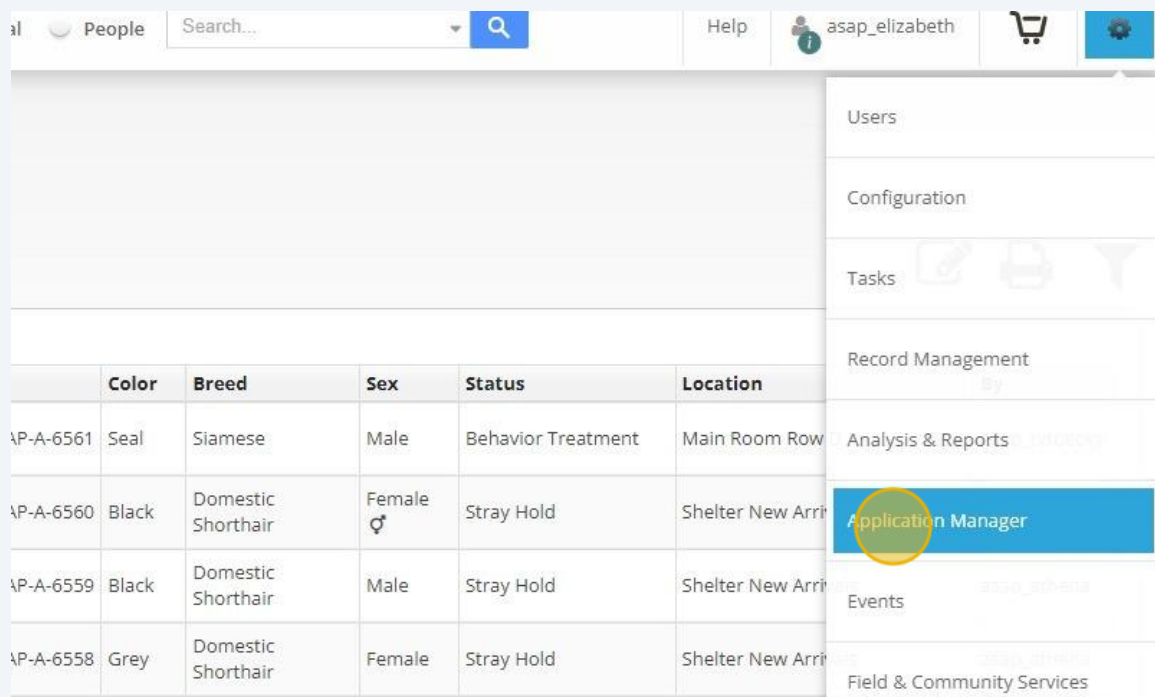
al People Search... Help asap_elizabeth

Users

Configuration

Tasks

Record Management

Analysis & Reports

Application Manager

Events

Field & Community Services

| | Color | Breed | Sex | Status | Location |
|---|---|---|---|---|---|
| AP-A-6561 | Seal | Siamese | Male | Behavior Treatment | Main Room Row |
| AP-A-6560 | Black | Domestic Shorthair | Female ⚥ | Stray Hold | Shelter New Arri |
| AP-A-6559 | Black | Domestic Shorthair | Male | Stray Hold | Shelter New Arri |
| AP-A-6558 | Grey | Domestic Shorthair | Female | Stray Hold | Shelter New Arri |